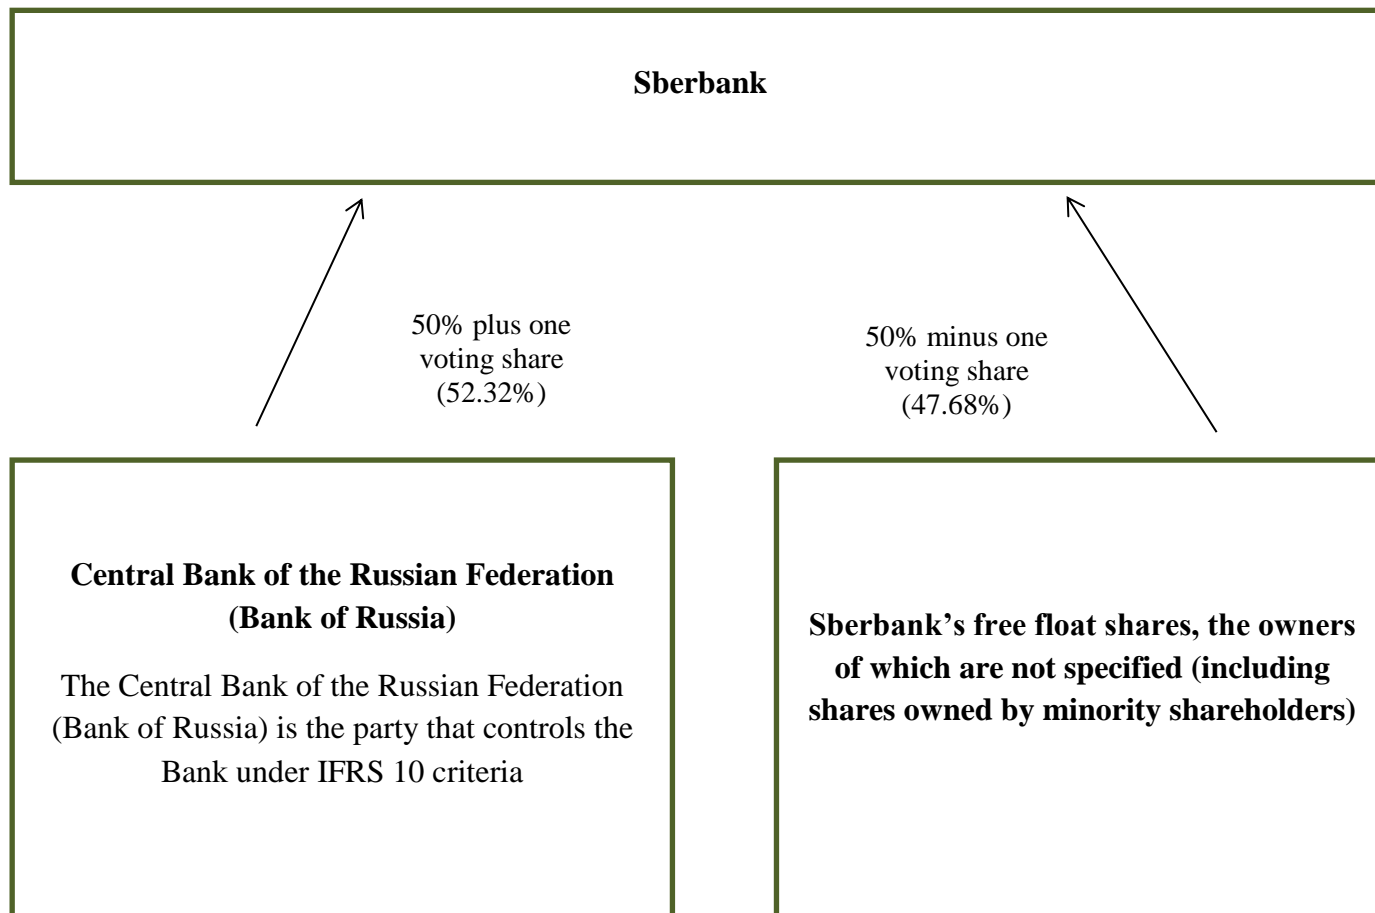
Sberbank

50% plus one voting share (52.32%)

50% minus one voting share (47.68%)

Central Bank of the Russian Federation (Bank of Russia)

The Central Bank of the Russian Federation (Bank of Russia) is the party that controls the Bank under IFRS 10 criteria

Sberbank’s free float shares, the owners of which are not specified (including shares owned by minority shareholders)